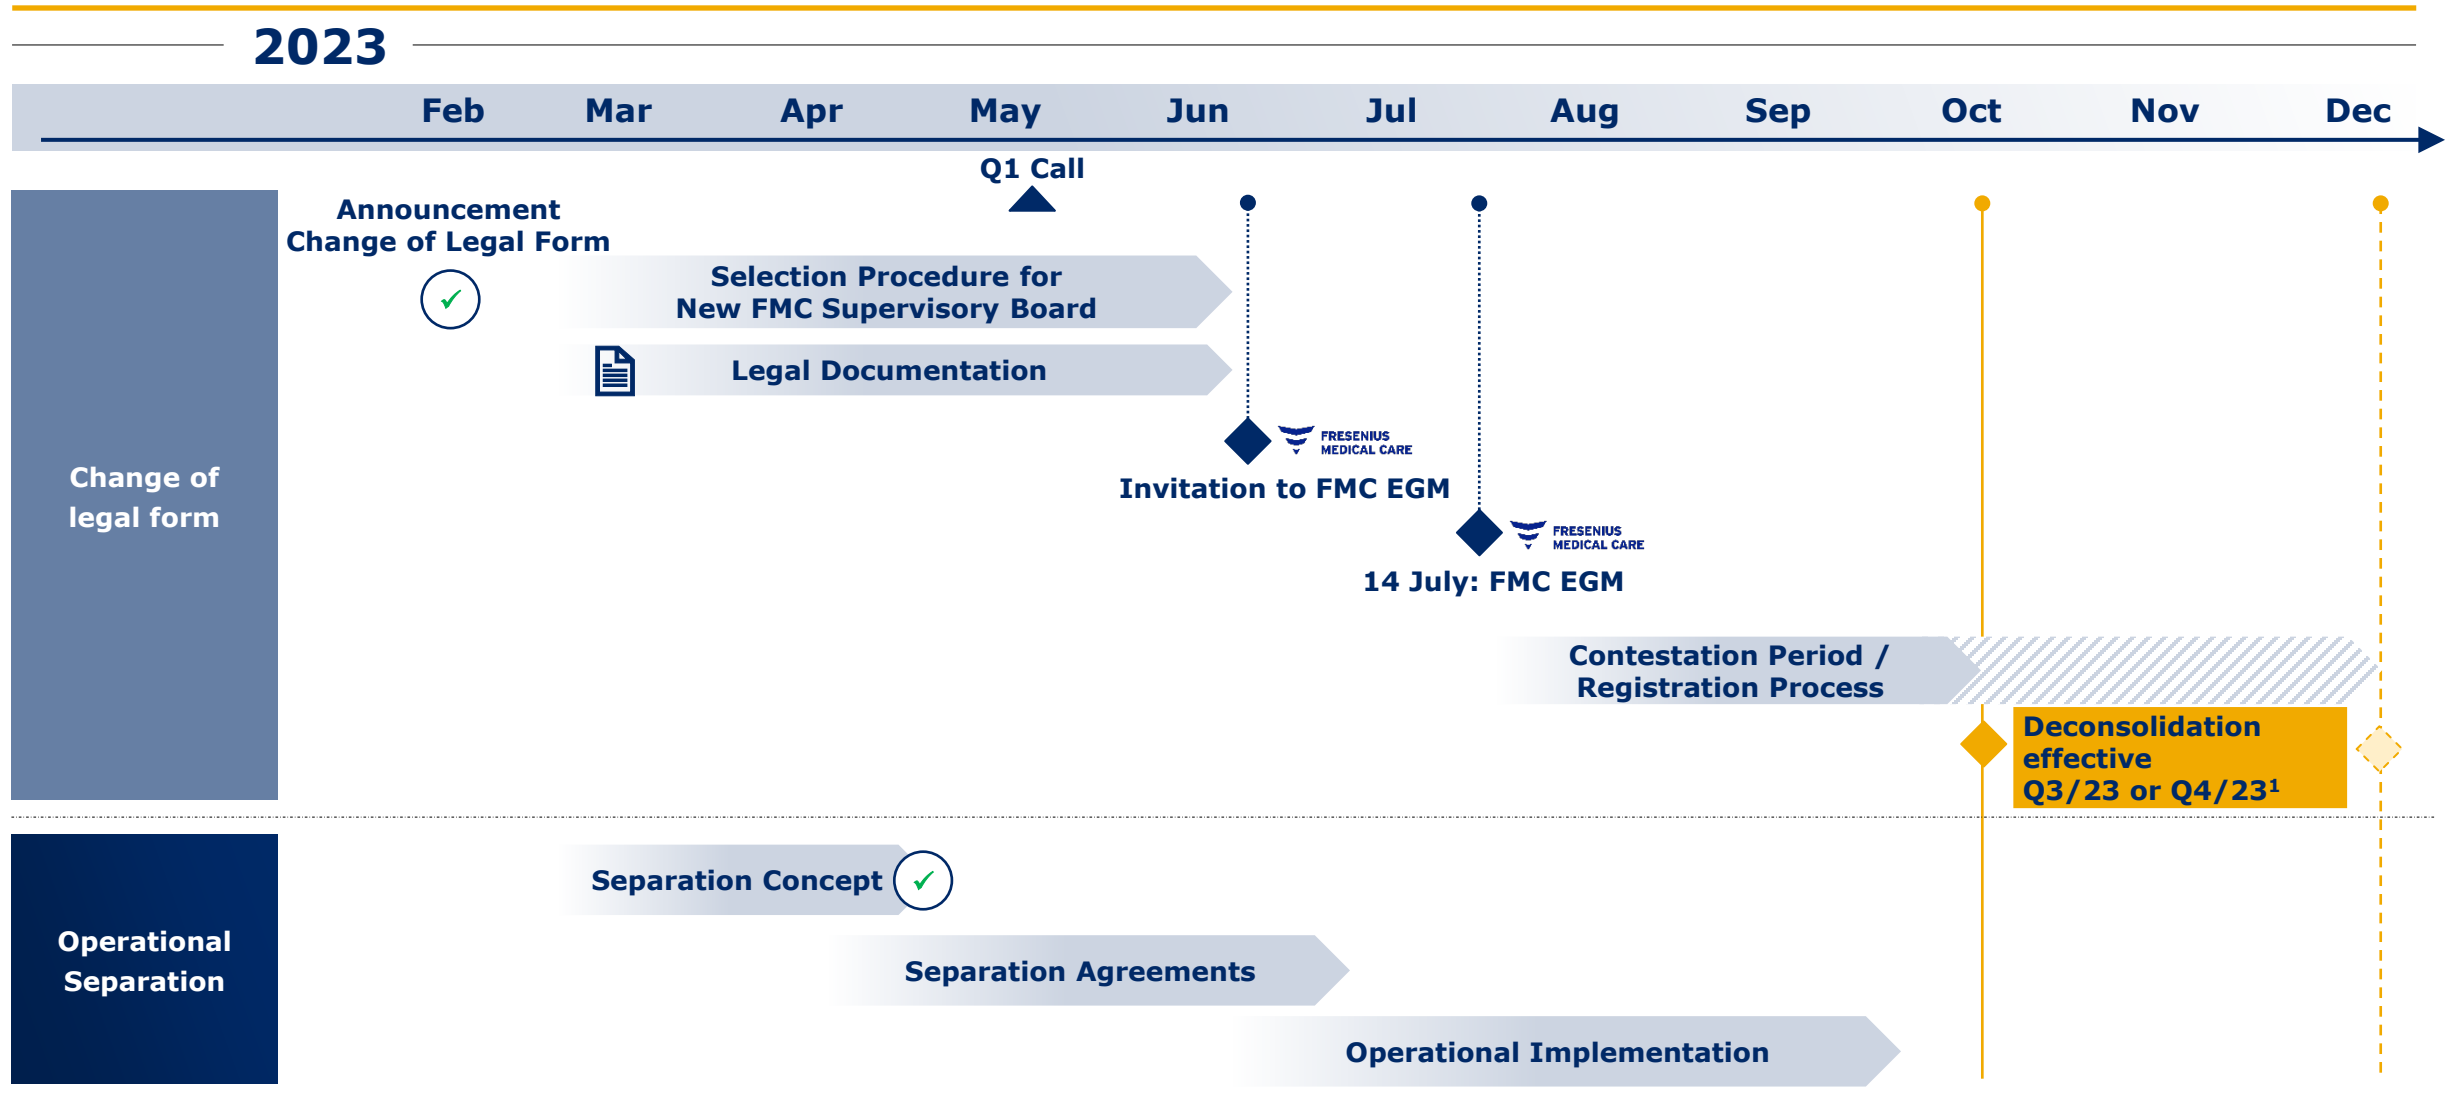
2023

Feb Mar Apr May Jun Jul Aug Sep Oct Nov Dec

Q1 Call

Change of legal form

Announcement Change of Legal Form

Selection Procedure for New FMC Supervisory Board

Legal Documentation

FRESENIUS MEDICAL CARE

Invitation to FMC EGM

FRESENIUS MEDICAL CARE

14 July: FMC EGM

Contestation Period / Registration Process

Deconsolidation effective Q3/23 or Q4/23$^1$

Operational Separation

Separation Concept

Separation Agreements

Operational Implementation